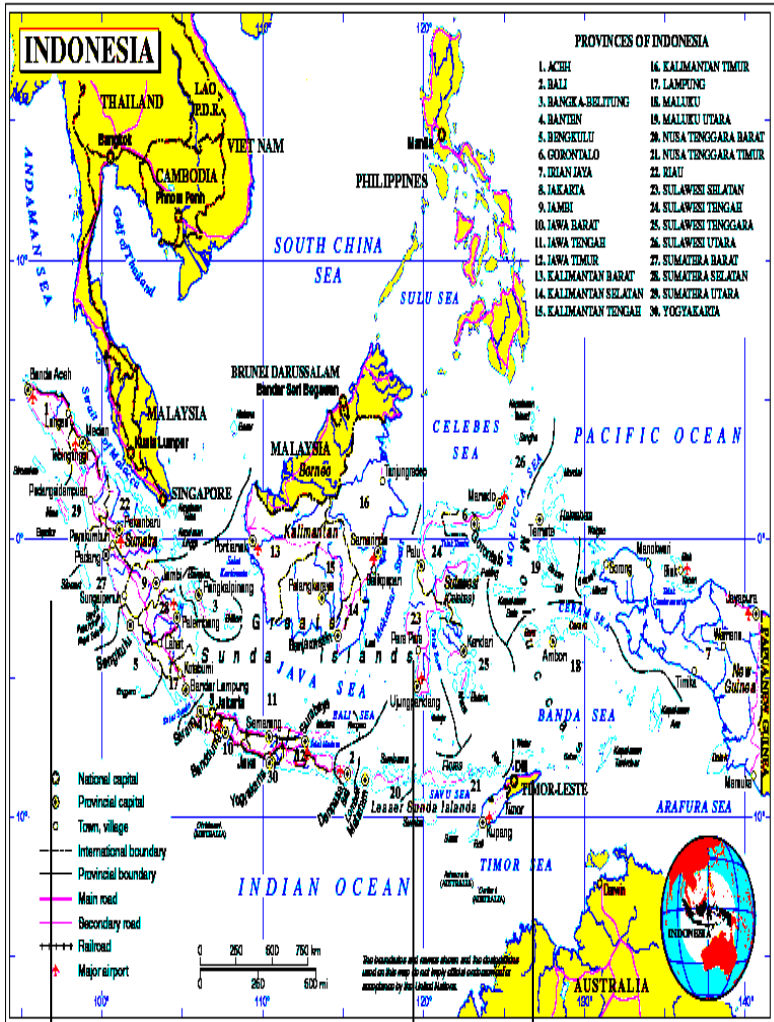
INDONESIA

PROVINCES OF INDONESIA

1. ACEH
2. BALI
3. BANGKA-BELITUNG
4. BANTEN
5. BENGKULU
6. GORONTALO
7. IRIAN JAYA
8. JAKARTA
9. JAMBI
10. JAWA BARAT
11. JAWA TENGAH
12. JAWA TIMUR
13. KALIMANTAN BARAT
14. KALIMANTAN SELATAN
15. KALIMANTAN TENGAH
16. KALIMANTAN TIMUR
17. LAMPUNG
18. MALUKU
19. MALUKU UTARA
20. NUSA TENGGARA BARAT
21. NUSA TENGGARA TIMUR
22. RIAU
23. SULAWESI SELATAN
24. SULAWESI TENGAH
25. SULAWESI TENGGARA
26. SULAWESI UTARA
27. SUMATERA BARAT
28. SUMATERA SELATAN
29. SUMATERA UTARA
30. YOGYAKARTA

THAILAND
LAO P.D.R.
VIET NAM
Bangkok
CAMBODIA
Phnom Penh
Manila
PHILIPPINES
ANDAMAN SEA
Gulf of Thailand
SOUTH CHINA SEA
SULU SEA
10°
120°
BRUNEI DARUSSALAM
Bandar Seri Begawan
Banda Aceh
MALAYSIA
Kuala Lumpur
MALAYSIA
Borneo
Medan
Tebingtinggi
Strait of Malacca
SINGAPORE
Pekanbaru
Padangsidempuan
Tanjungredeb
CELEBES SEA
PACIFIC OCEAN
Manado
MOLUCCA SEA
Ternate
Kalimantan
Pontianak
Samarinda
Palu
Gorontalo
Manokwari
Biak
Jayapura
Sumatra
Padang
Jambi
Pangkalpinang
Palangkaraya
Balikpapan
Sulawesi (Celebes)
Sorong
CERAM SEA
Sungaipenuh
Palembang
Banjarmasin
Makassar Strait
Kendari
Ambon
Wamena
Bengkulu
Lahat
Greater Sunda Islands
Pare Pare
Timika
New Guinea
PAPUA NEW GUINEA
Bandar Lampung
JAVA SEA
Ujungpandang
BANDA SEA
Jakarta
Semarang
Surabaya
BALI SEA
Bandung
Jawa
Yogyakarta
Denpasar
Mataram
Lesser Sunda Islands
Sumbawa
Flores
Dili
TIMOR-LESTE
Timor
Kupang
Merauke
ARAFURA SEA
TIMOR SEA
INDIAN OCEAN
Darwin
AUSTRALIA
INDONESIA
0°
10°
100°
110°
130°
140°
National capital
Provincial capital
Town, village
International boundary
Provincial boundary
Main road
Secondary road
Railroad
Major airport
0 250 500 750 km
0 250 500 mi
The boundaries and names shown and the designations used on this map do not imply official endorsement or acceptance by the United Nations.